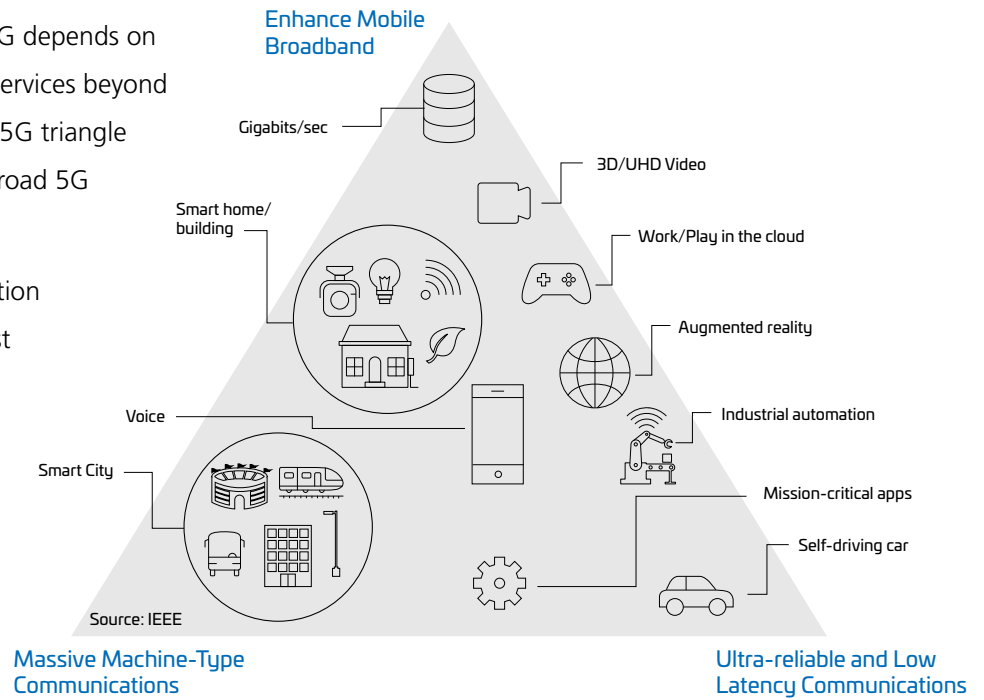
G depends on
ervices beyond
5G triangle
road 5G

tion
t

Enhance Mobile Broadband

Gigabits/sec

3D/UHD Video

Smart home/ building

Work/Play in the cloud

Augmented reality

Voice

Industrial automation

Smart City

Mission-critical apps

Self-driving car

Source: IEEE

Massive Machine-Type Communications

Ultra-reliable and Low Latency Communications